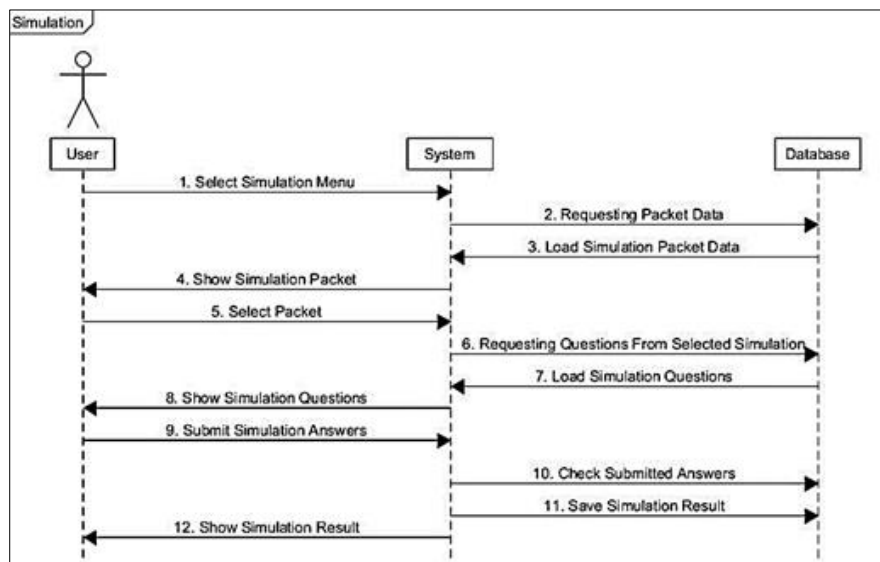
Simulation

User

System

Database

1. Select Simulation Menu

2. Requesting Packet Data

3. Load Simulation Packet Data

4. Show Simulation Packet

5. Select Packet

6. Requesting Questions From Selected Simulation

7. Load Simulation Questions

8. Show Simulation Questions

9. Submit Simulation Answers

10. Check Submitted Answers

11. Save Simulation Result

12. Show Simulation Result